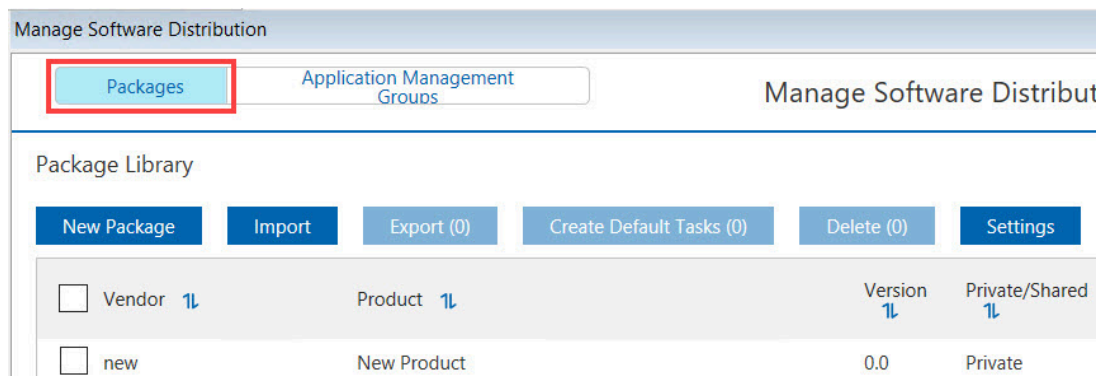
Manage Software Distribution

Packages

Application Management Groups

Manage Software Distribut

Package Library

New Package

Import

Export (0)

Create Default Tasks (0)

Delete (0)

Settings

| Vendor ⇅ | Product ⇅ | Version ⇅ | Private/Shared ⇅ |
|---|---|---|---|
| new | New Product | 0.0 | Private |